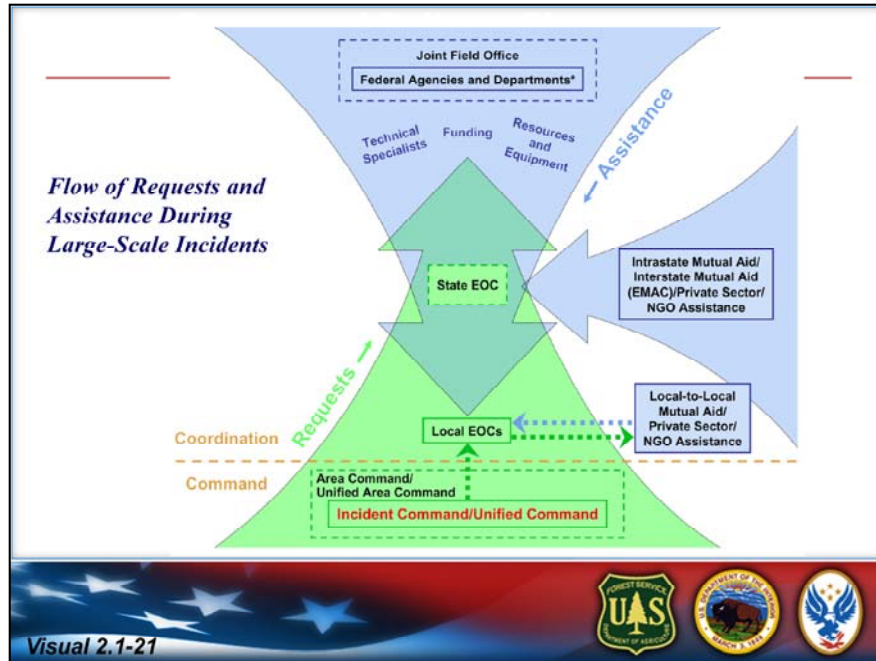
Joint Field Office

Federal Agencies and Departments*

Technical Specialists

Funding

Resources and Equipment

Assistance

Flow of Requests and Assistance During Large-Scale Incidents

State EOC

Intrastate Mutual Aid/ Interstate Mutual Aid (EMAC)/Private Sector/ NGO Assistance

Requests

Local-to-Local Mutual Aid/ Private Sector/ NGO Assistance

Coordination

Local EOCs

Command

Area Command/ Unified Area Command

Incident Command/Unified Command

FOREST SERVICE
U.S.
DEPARTMENT OF AGRICULTURE

U.S. DEPARTMENT OF THE INTERIOR
MARCH 3, 1849

Visual 2.1-21